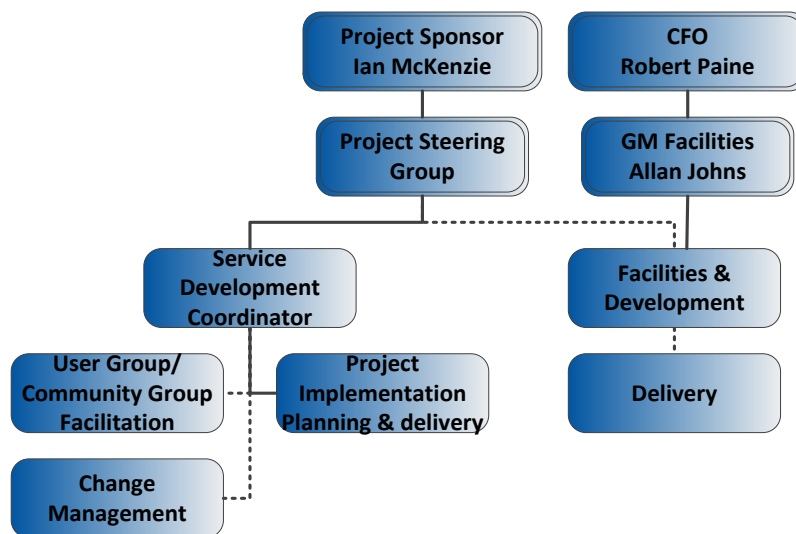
Project Sponsor
Ian McKenzie

CFO
Robert Paine

Project Steering Group

GM Facilities
Allan Johns

Service Development Coordinator

Facilities & Development

User Group/ Community Group Facilitation

Project Implementation Planning & delivery

Delivery

Change Management